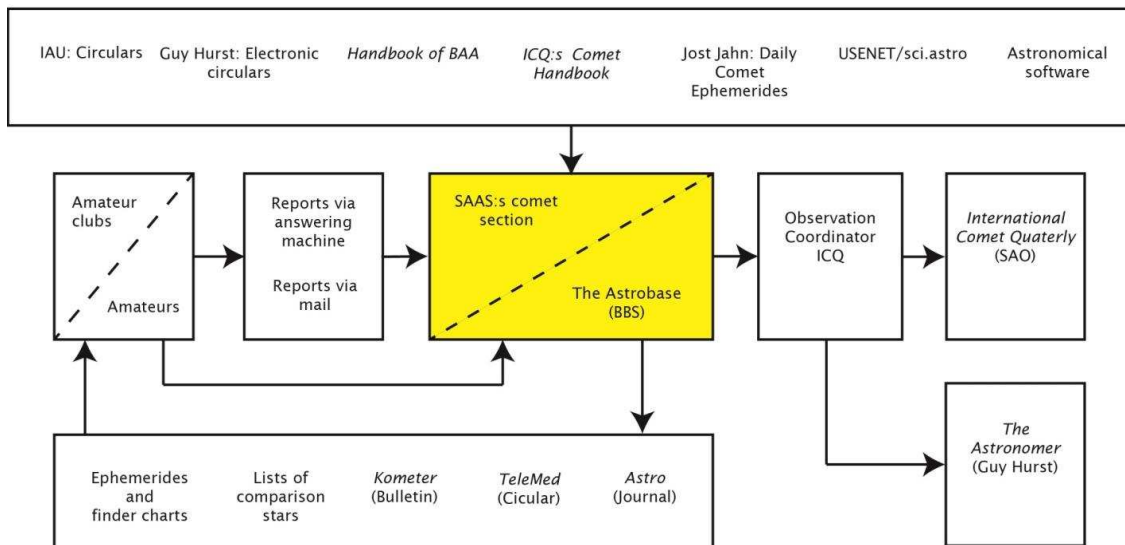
IAU: Circulars Guy Hurst: Electronic circulars *Handbook of BAA* *ICQ:s Comet Handbook* Jost Jahn: Daily Comet Ephemerides USENET/sci.astro Astronomical software

Amateur clubs

Amateurs

Reports via answering machine

Reports via mail

SAAS:s comet section

The Astrobase (BBS)

Observation Coordinator ICQ

*International Comet Quaterly* (SAO)

*The Astronomer* (Guy Hurst)

Ephemerides and finder charts Lists of comparison stars *Kometer* (Bulletin) *TeleMed* (Cicular) *Astro* (Journal)